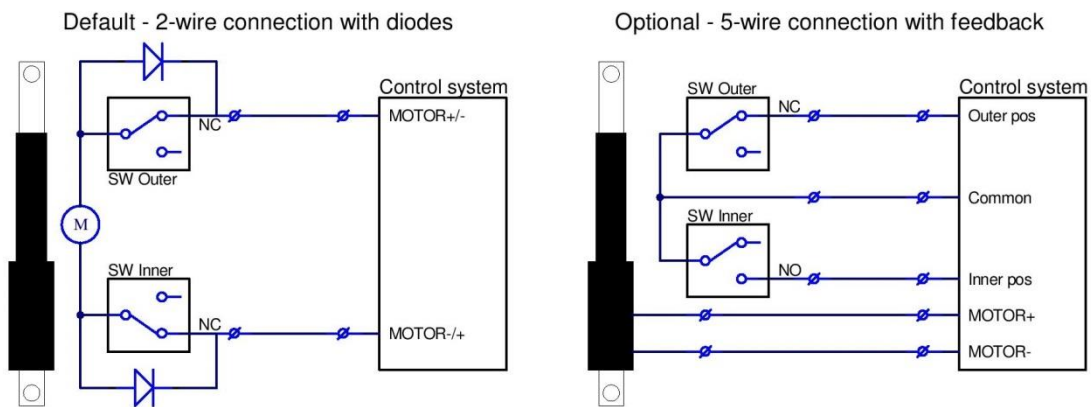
Default - 2-wire connection with diodes

Control system

NC

MOTOR+/-

SW Outer

M

SW Inner

NC

MOTOR-/+

Optional - 5-wire connection with feedback

Control system

SW Outer

NC

Outer pos

Common

SW Inner

NO

Inner pos

MOTOR+

MOTOR-